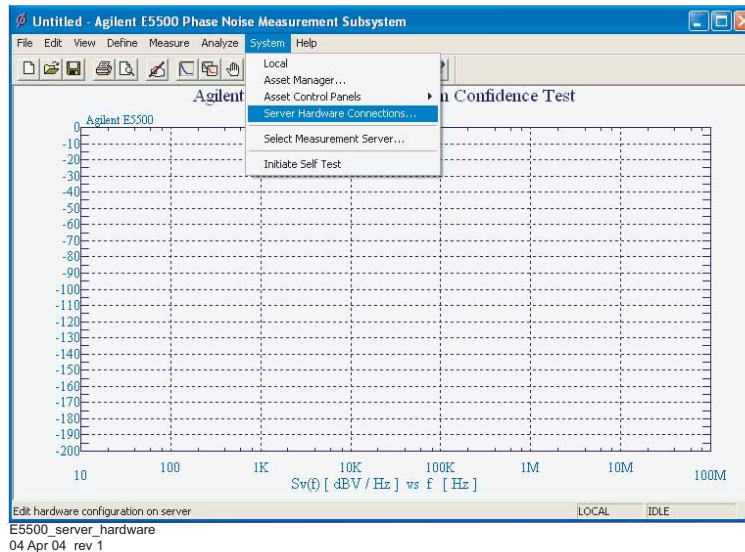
Untitled - Agilent E5500 Phase Noise Measurement Subsystem

File Edit View Define Measure Analyze System Help

Local
Asset Manager...
Asset Control Panels
Server Hardware Connections...
Select Measurement Server...
Initiate Self Test

Agilent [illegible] n Confidence Test

Agilent E5500

0
-10
-20
-30
-40
-50
-60
-70
-80
-90
-100
-110
-120
-130
-140
-150
-160
-170
-180
-190
-200

10 100 1K 10K 100K 1M 10M 100M

Sv(f) [ dBV / Hz ] vs f [ Hz ]

Edit hardware configuration on server | LOCAL | IDLE

E5500_server_hardware
04 Apr 04 rev 1